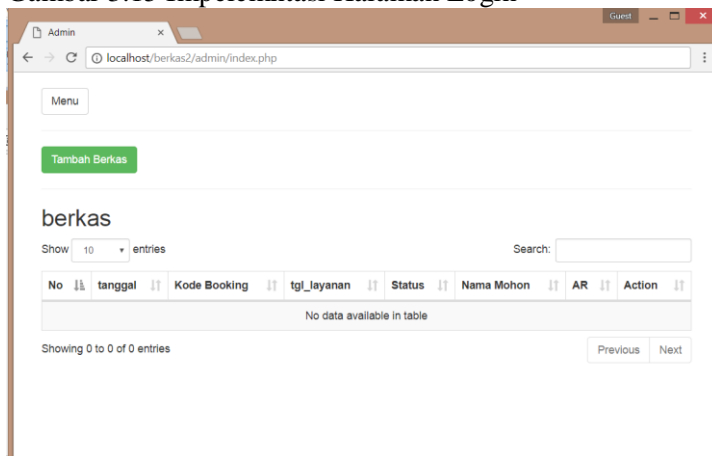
Gambar 3.15 Implementasi Halaman Login

Admin ×

Guest

localhost/berkas2/admin/index.php

Menu

Tambah Berkas

berkas

Show 10 entries

Search:

| No | tanggal | Kode Booking | tgl_layanan | Status | Nama Mohon | AR | Action |
|---|---|---|---|---|---|---|---|
| No data available in table | | | | | | | |

Showing 0 to 0 of 0 entries

Previous Next